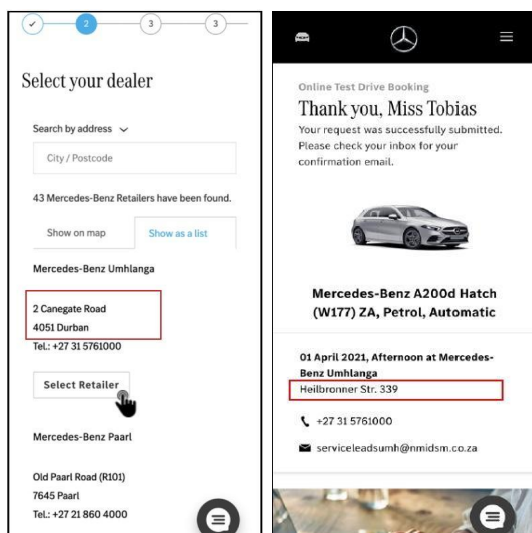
✓ 2 3 3

Select your dealer

Search by address

City / Postcode

43 Mercedes-Benz Retailers have been found.

Show on map

Show as a list

Mercedes-Benz Umhlanga

2 Canegate Road
4051 Durban
Tel.: +27 31 5761000

Select Retailer

Mercedes-Benz Paarl

Old Paarl Road (R101)
7645 Paarl
Tel.: +27 21 860 4000

Online Test Drive Booking

Thank you, Miss Tobias

Your request was successfully submitted. Please check your inbox for your confirmation email.

Mercedes-Benz A200d Hatch (W177) ZA, Petrol, Automatic

01 April 2021, Afternoon at Mercedes-Benz Umhlanga
Heilbronner Str. 339

+27 31 5761000

serviceleadsumh@nmidsm.co.za